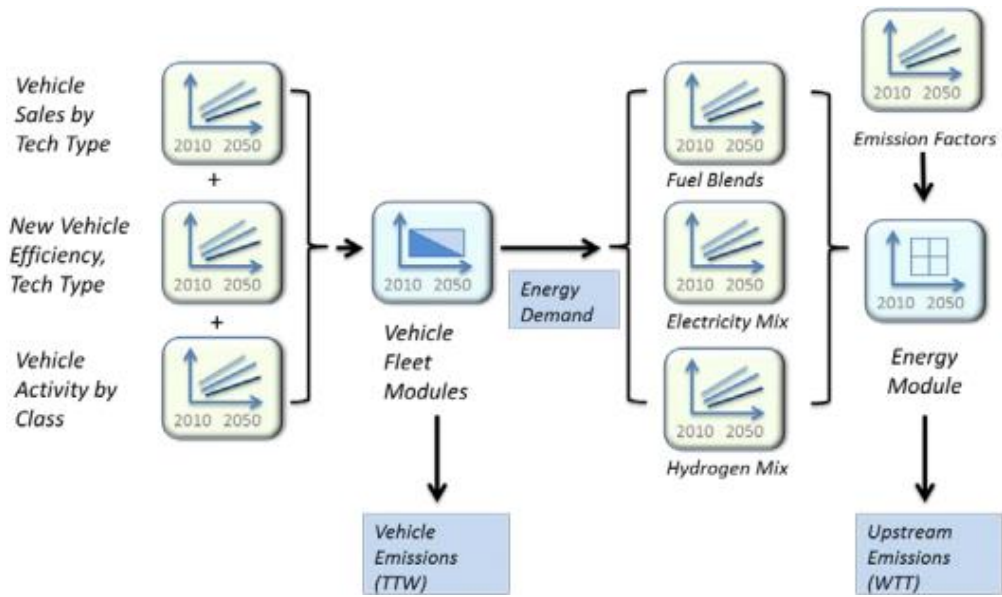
Vehicle Sales by Tech Type

2010 2050

+

New Vehicle Efficiency, Tech Type

2010 2050

+

Vehicle Activity by Class

2010 2050

2010 2050

Vehicle Fleet Modules

Energy Demand

Vehicle Emissions (TTW)

2010 2050

Fuel Blends

2010 2050

Electricity Mix

2010 2050

Hydrogen Mix

2010 2050

Emission Factors

2010 2050

Energy Module

Upstream Emissions (WTT)